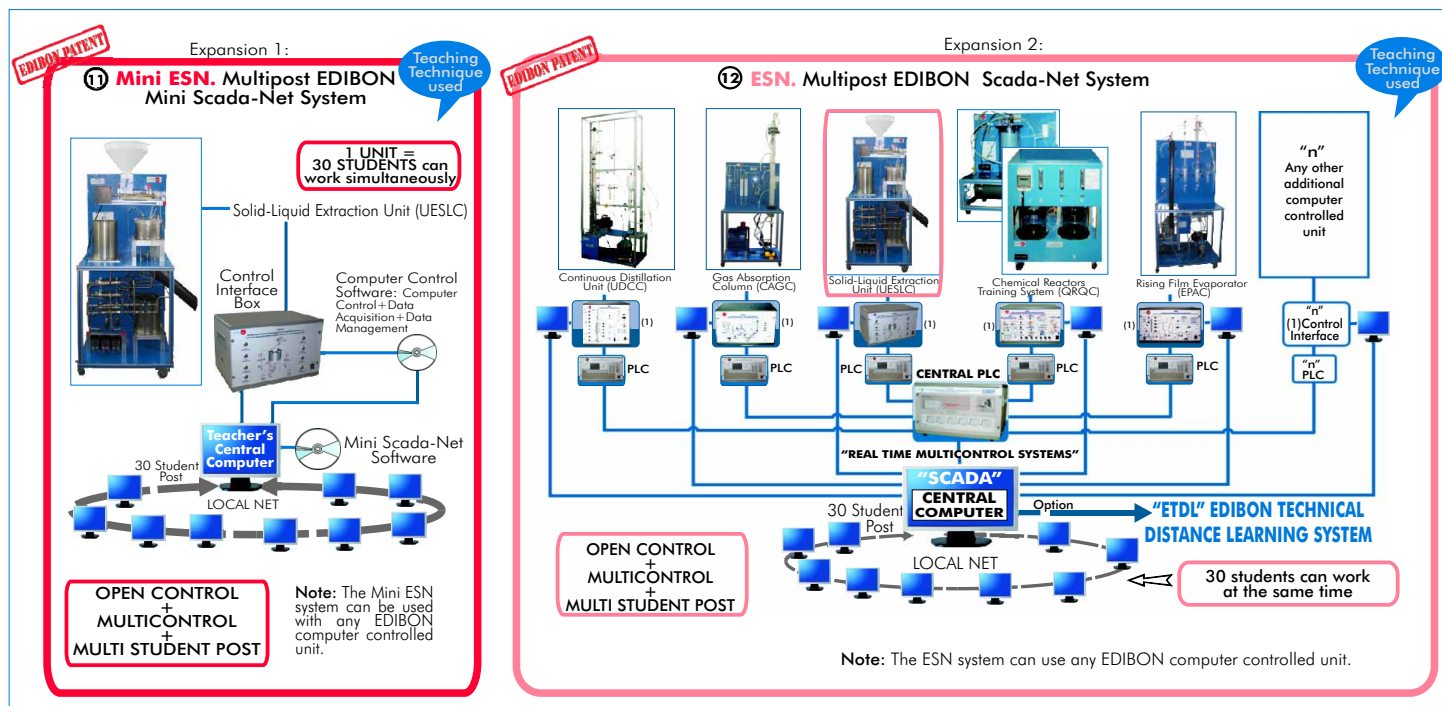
EDIBON PATENT

Expansion 1:

Teaching Technique used

11 Mini ESN. Multipost EDIBON Mini Scada-Net System

1 UNIT = 30 STUDENTS can work simultaneously

Solid-Liquid Extraction Unit (UESLC)

Control Interface Box

Computer Control Software: Computer Control+Data Acquisition+Data Management

Teacher's Central Computer

Mini Scada-Net Software

30 Student Post

LOCAL NET

OPEN CONTROL + MULTICONTROL + MULTI STUDENT POST

Note: The Mini ESN system can be used with any EDIBON computer controlled unit.

EDIBON PATENT

Expansion 2:

Teaching Technique used

12 ESN. Multipost EDIBON Scada-Net System

Continuous Distillation Unit (UDCC)

Gas Absorption Column (CAGC)

Solid-Liquid Extraction Unit (UESLC)

Chemical Reactors Training System (QRQC)

Rising Film Evaporator (EPAC)

"n" Any other additional computer controlled unit

(1)

(1)

(1)

(1)

(1)

"n" (1)Control Interface

PLC

PLC

PLC

PLC

PLC

"n" PLC

CENTRAL PLC

"REAL TIME MULTICONTROL SYSTEMS"

"SCADA" CENTRAL COMPUTER

Option

"ETDL" EDIBON TECHNICAL DISTANCE LEARNING SYSTEM

30 Student Post

LOCAL NET

OPEN CONTROL + MULTICONTROL + MULTI STUDENT POST

30 students can work at the same time

Note: The ESN system can use any EDIBON computer controlled unit.